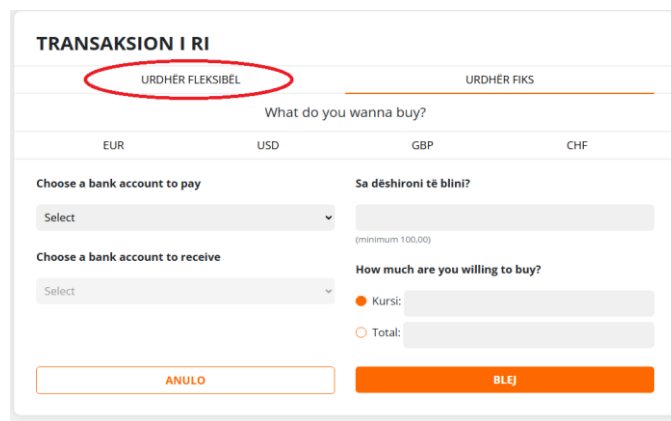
TRANSAKSION I RI

URDHËR FLEKSIBËL

URDHËR FIKS

What do you wanna buy?

EUR

USD

GBP

CHF

Choose a bank account to pay

Select

Choose a bank account to receive

Select

Sa dëshironi të blini?

(minimum 100,00)

How much are you willing to buy?

Kursi:

Total:

ANULO

BLEJ